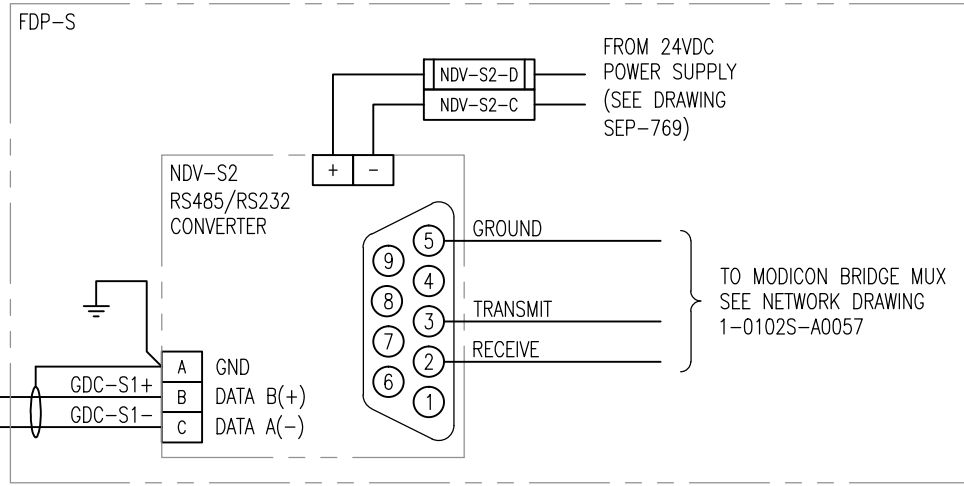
FDP-S

NDV-S2-D
NDV-S2-C

FROM 24VDC POWER SUPPLY (SEE DRAWING SEP-769)

+
-

NDV-S2
RS485/RS232
CONVERTER

5
GROUND
9
4
8
3
TRANSMIT
7
2
RECEIVE
6
1

TO MODICON BRIDGE MUX SEE NETWORK DRAWING 1-0102S-A0057

GDC-S1+
GDC-S1-
A GND
B DATA B(+)
C DATA A(-)